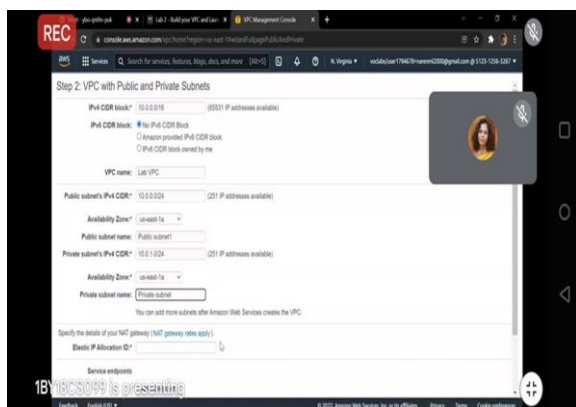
REC

ybo-qedm-puk | Lab 2 - Build your VPC and Lau | VPC Management Console

console.aws.amazon.com/vpc/home?region=us-east-1#wizardFullpagePublicAndPrivate:

aws Services Q Search for services, features, blogs, docs, and more [Alt+S] N. Virginia ▾ voclabs/user1794678=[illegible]@ 5123-1256-3267 ▾

Step 2: VPC with Public and Private Subnets

IPv4 CIDR block:* 10.0.0.0/16 (65531 IP addresses available)

IPv6 CIDR block: No IPv6 CIDR Block
Amazon provided IPv6 CIDR block
IPv6 CIDR block owned by me

VPC name: Lab VPC

Public subnet's IPv4 CIDR:* 10.0.0.0/24 (251 IP addresses available)

Availability Zone:* us-east-1a

Public subnet name: Public subnet1

Private subnet's IPv4 CIDR:* 10.0.1.0/24 (251 IP addresses available)

Availability Zone:* us-east-1a

Private subnet name: Private subnet

You can add more subnets after Amazon Web Services creates the VPC.

Specify the details of your NAT gateway (NAT gateway rates apply).

Elastic IP Allocation ID:*

Service endpoints

1BY18CS099 is presenting

Feedback English (US) ▾ © 2022, Amazon Web Services, Inc. or its affiliates. Privacy Terms Cookie preferences